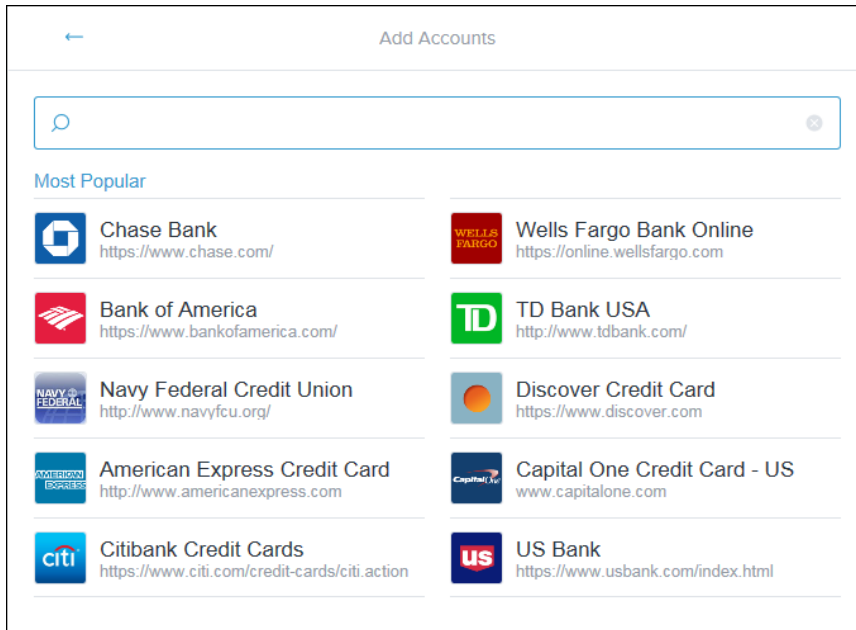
←

Add Accounts

Most Popular

Chase Bank
https://www.chase.com/

Bank of America
https://www.bankofamerica.com/

NAVY FEDERAL
Navy Federal Credit Union
http://www.navyfcu.org/

AMERICAN EXPRESS
American Express Credit Card
http://www.americanexpress.com

citi
Citibank Credit Cards
https://www.citi.com/credit-cards/citi.action

WELLS FARGO
Wells Fargo Bank Online
https://online.wellsfargo.com

TD
TD Bank USA
http://www.tdbank.com/

Discover Credit Card
https://www.discover.com

Capital One
Capital One Credit Card - US
www.capitalone.com

us
US Bank
https://www.usbank.com/index.html